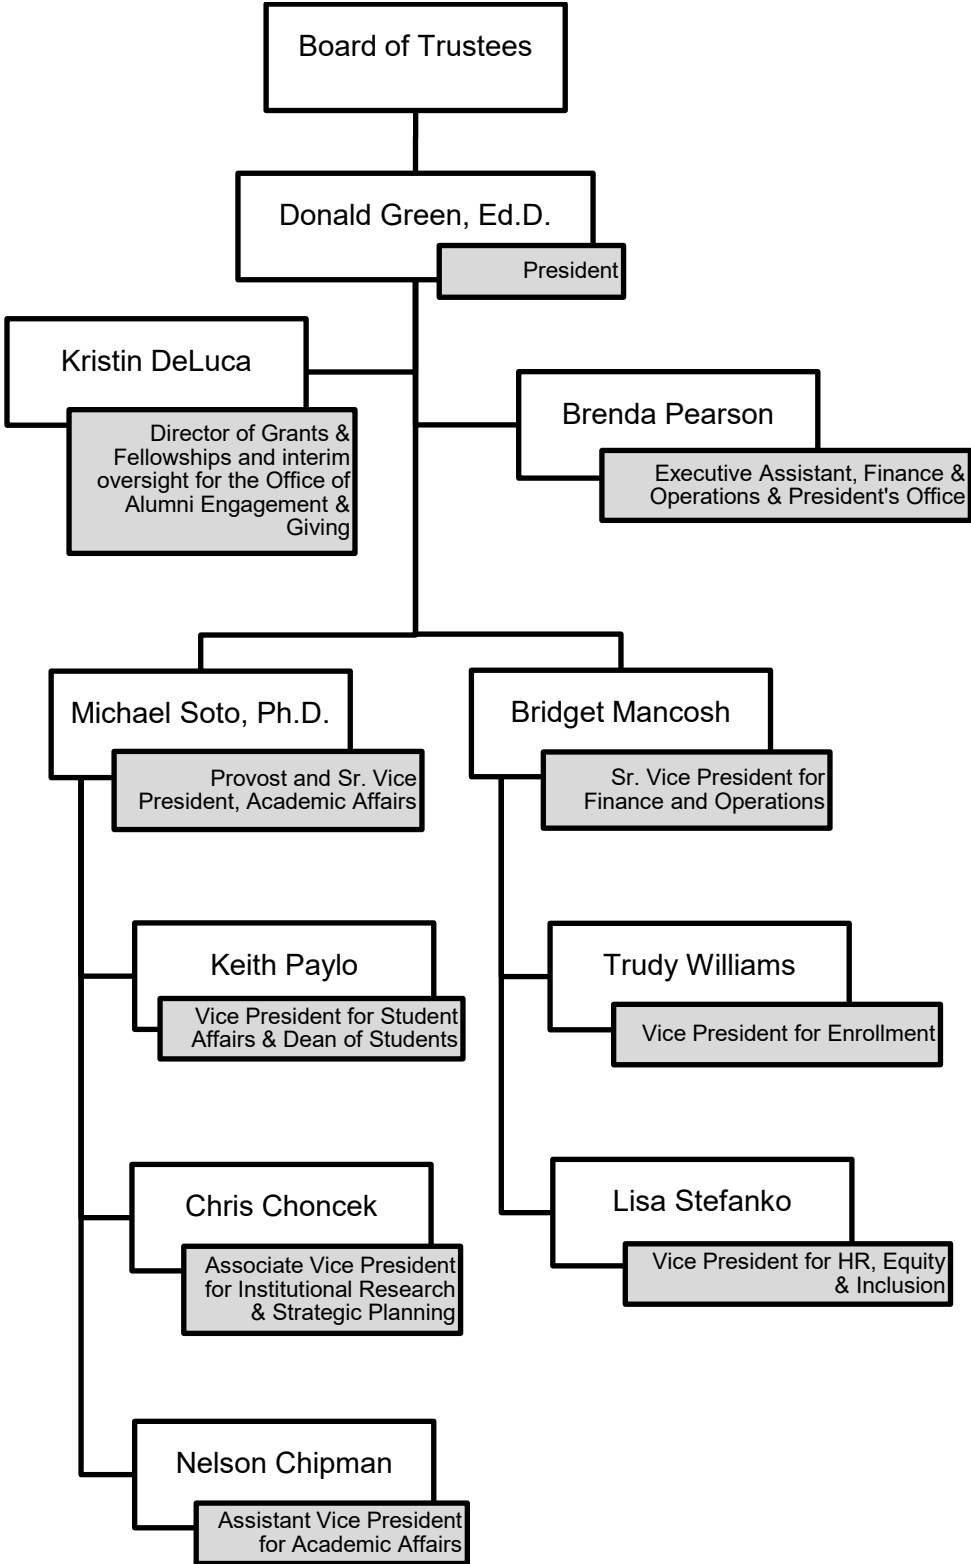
Board of Trustees

Donald Green, Ed.D.
President

Kristin DeLuca
Director of Grants & Fellowships and interim oversight for the Office of Alumni Engagement & Giving

Brenda Pearson
Executive Assistant, Finance & Operations & President's Office

Michael Soto, Ph.D.
Provost and Sr. Vice President, Academic Affairs

Bridget Mancosh
Sr. Vice President for Finance and Operations

Keith Paylo
Vice President for Student Affairs & Dean of Students

Chris Choncek
Associate Vice President for Institutional Research & Strategic Planning

Nelson Chipman
Assistant Vice President for Academic Affairs

Trudy Williams
Vice President for Enrollment

Lisa Stefanko
Vice President for HR, Equity & Inclusion